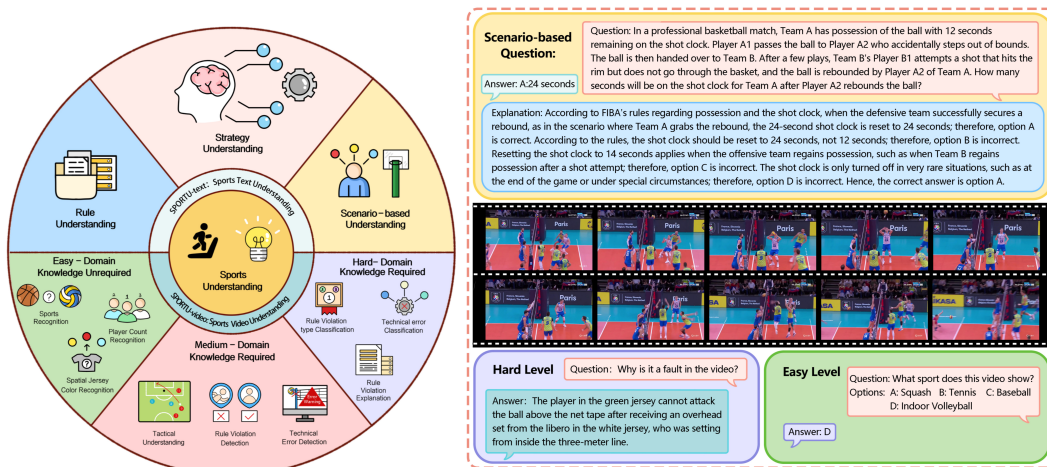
Strategy Understanding

Rule Understanding

Scenario-based Understanding

SPORTU-text: Sports Text Understanding

Sports Understanding

SPORTU-video: Sports Video Understanding

Easy - Domain Knowledge Unrequired

Sports Recognition

Player Count Recognition

Spatial Jersey Color Recognition

Hard- Domain Knowledge Required

Rule Violation type Classification

Technical error Classification

Rule Violation Explanation

Medium - Domain Knowledge Required

Tactical Understanding

Rule Violation Detection

Technical Error Detection

Scenario-based Question:

Question: In a professional basketball match, Team A has possession of the ball with 12 seconds remaining on the shot clock. Player A1 passes the ball to Player A2 who accidentally steps out of bounds. The ball is then handed over to Team B. After a few plays, Team B's Player B1 attempts a shot that hits the rim but does not go through the basket, and the ball is rebounded by Player A2 of Team A. How many seconds will be on the shot clock for Team A after Player A2 rebounds the ball?

Answer: A:24 seconds

Explanation: According to FIBA's rules regarding possession and the shot clock, when the defensive team successfully secures a rebound, as in the scenario where Team A grabs the rebound, the 24-second shot clock is reset to 24 seconds; therefore, option A is correct. According to the rules, the shot clock should be reset to 24 seconds, not 12 seconds; therefore, option B is incorrect. Resetting the shot clock to 14 seconds applies when the offensive team regains possession, such as when Team B regains possession after a shot attempt; therefore, option C is incorrect. The shot clock is only turned off in very rare situations, such as at the end of the game or under special circumstances; therefore, option D is incorrect. Hence, the correct answer is option A.

Paris

Hard Level

Question: Why is it a fault in the video?

Answer: The player in the green jersey cannot attack the ball above the net tape after receiving an overhead set from the libero in the white jersey, who was setting from inside the three-meter line.

Easy Level

Question: What sport does this video show?
Options: A: Squash B: Tennis C: Baseball D: Indoor Volleyball

Answer: D